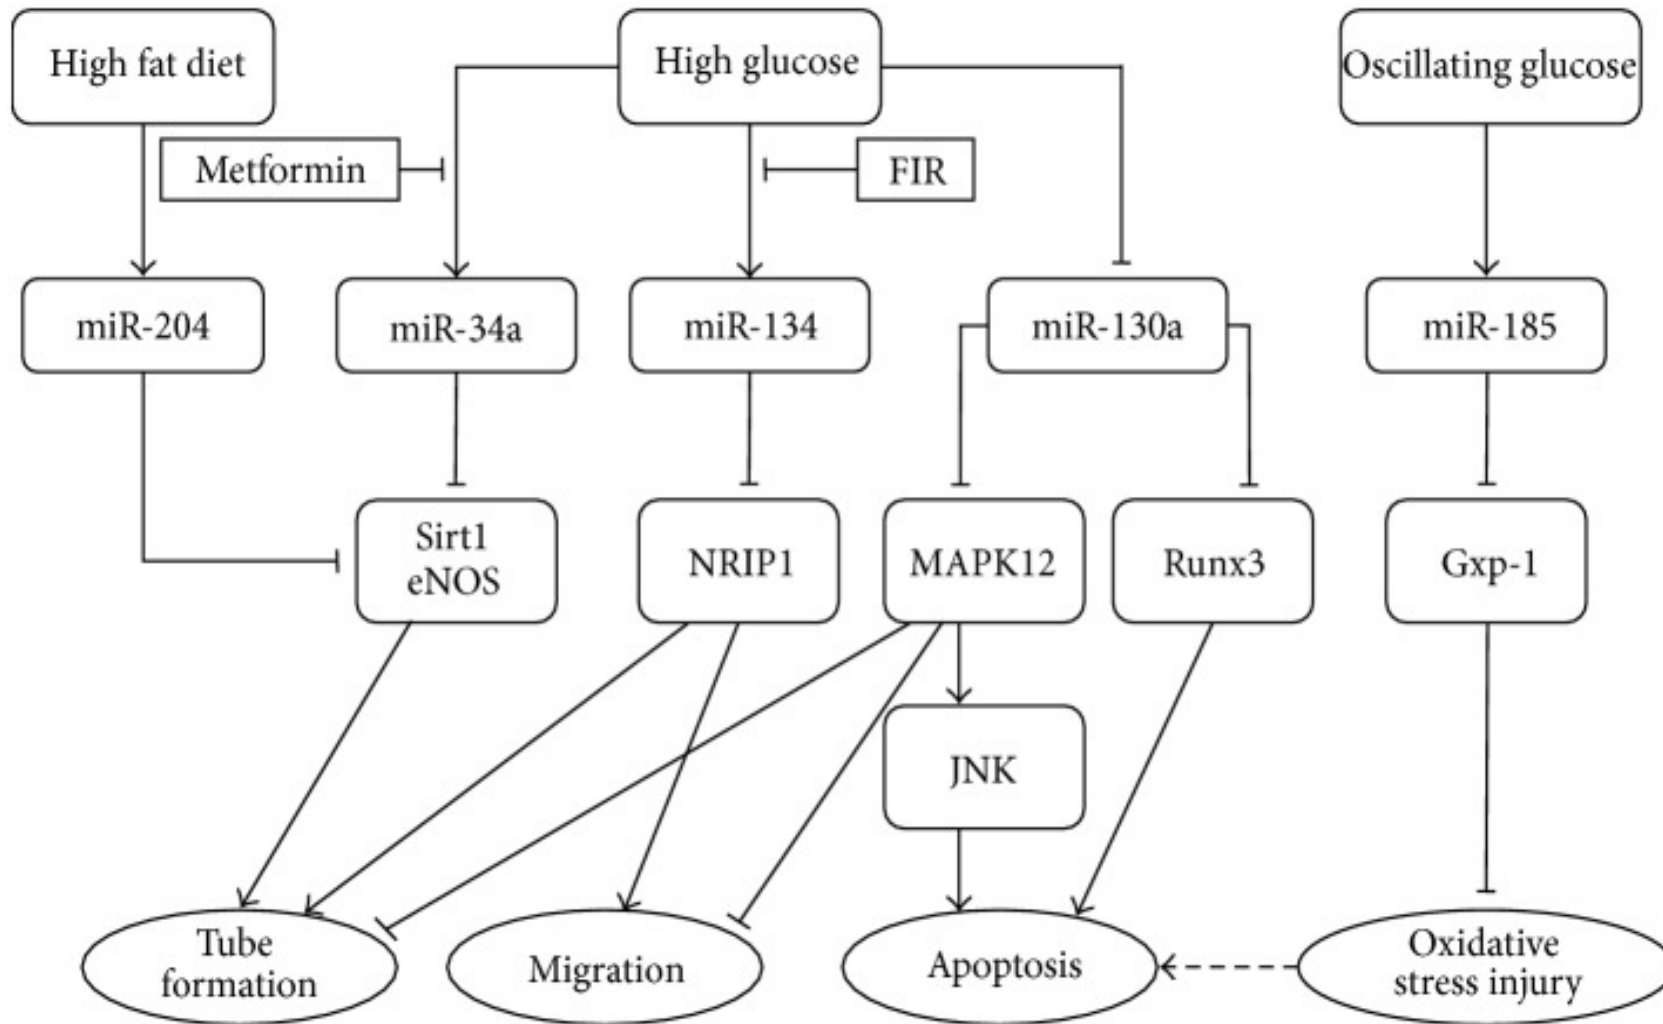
High fat diet

High glucose

Oscillating glucose

Metformin

FIR

miR-204

miR-34a

miR-134

miR-130a

miR-185

Sirt1 eNOS

NRIP1

MAPK12

Runx3

Gxp-1

JNK

Tube formation

Migration

Apoptosis

Oxidative stress injury